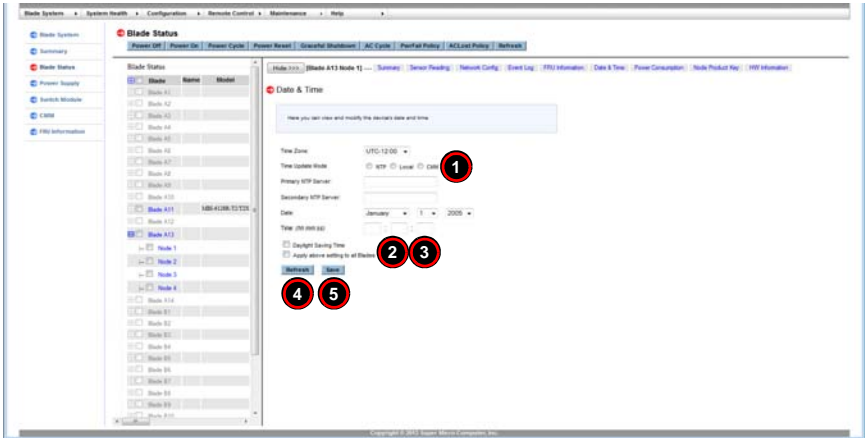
Blade System ▸ System Health ▸ Configuration ▸ Remote Control ▸ Maintenance ▸ Help ▸

Blade System
Summary
Blade Status
Power Supply
Switch Module
CMM
FRU Information

Blade Status

Power Off | Power On | Power Cycle | Power Reset | Graceful Shutdown | AC Cycle | PwrFail Policy | ACLost Policy | Refresh

Blade Status

| | Blade | Name | Model |
|---|---|---|---|
| | Blade A1 | | |
| | Blade A2 | | |
| | Blade A3 | | |
| | Blade A4 | | |
| | Blade A5 | | |
| | Blade A6 | | |
| | Blade A7 | | |
| | Blade A8 | | |
| | Blade A9 | | |
| | Blade A10 | | |
| | Blade A11 | | MBI-6128R-T2/T2X |
| | Blade A12 | | |
| | Blade A13 | | |
| | Node 1 | | |
| | Node 2 | | |
| | Node 3 | | |
| | Node 4 | | |
| | Blade A14 | | |
| | Blade B1 | | |
| | Blade B2 | | |
| | Blade B3 | | |
| | Blade B4 | | |
| | Blade B5 | | |
| | Blade B6 | | |
| | Blade B7 | | |
| | Blade B8 | | |
| | Blade B9 | | |
| | Blade B10 | | |

Hide <<< [Blade A13 Node 1] --- Summary | Sensor Reading | Network Config | Event Log | FRU Information | Date & Time | Power Consumption | Node Product Key | HW Information

Date & Time

Here you can view and modify the device's date and time.

Time Zone UTC-12:00
Time Update Mode NTP Local CMM
Primary NTP Server
Secondary NTP Server
Date January 1 2005
Time (hh:mm:ss)
Daylight Saving Time
Apply above setting to all Blades

Refresh Save

1 2 3 4 5

Copyright © 2013 Super Micro Computer, Inc.